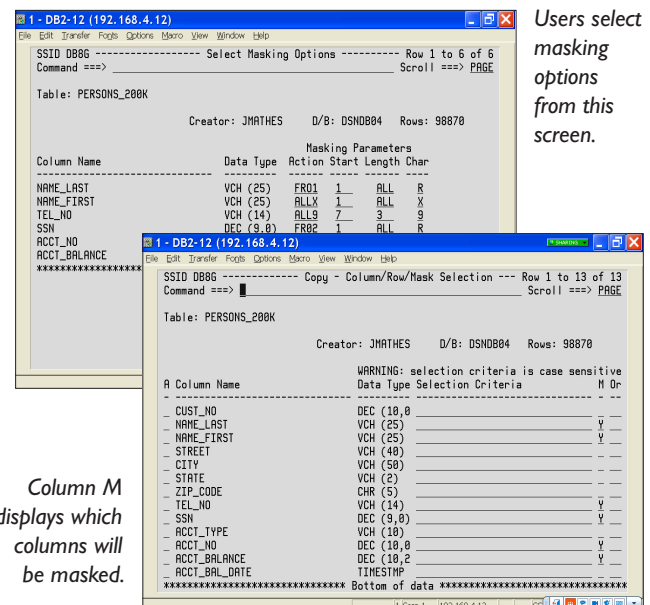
1 - DB2-12 (192.168.4.12)
File Edit Transfer Fonts Options Macro View Window Help

SSID DB8G ------------------ Select Masking Options ---------- Row 1 to 6 of 6
Command ===> Scroll ===> PAGE

Table: PERSONS_200K

Creator: JMATHES D/B: DSNDB04 Rows: 98870

| Column Name | Data Type | Action | Start | Length | Char |
|---|---|---|---|---|---|
| NAME_LAST | VCH (25) | FR01 | 1 | ALL | R |
| NAME_FIRST | VCH (25) | ALLX | 1 | ALL | X |
| TEL_NO | VCH (14) | ALL9 | 7 | 3 | 9 |
| SSN | DEC (9,0) | FR02 | 1 | ALL | R |
| ACCT_NO | | | | | |
| ACCT_BALANCE | | | | | |

Masking Parameters

Users select masking options from this screen.

1 - DB2-12 (192.168.4.12)
File Edit Transfer Fonts Options Macro View Window Help

SSID DB8G ------------ Copy - Column/Row/Mask Selection --- Row 1 to 13 of 13
Command ===> Scroll ===> PAGE

Table: PERSONS_200K

Creator: JMATHES D/B: DSNDB04 Rows: 98870

WARNING: selection criteria is case sensitive

| A | Column Name | Data Type | Selection Criteria | M | Or |
|---|---|---|---|---|---|
| _ | CUST_NO | DEC (10,0 | | | |
| _ | NAME_LAST | VCH (25) | | Y | |
| _ | NAME_FIRST | VCH (25) | | Y | |
| _ | STREET | VCH (40) | | | |
| _ | CITY | VCH (50) | | | |
| _ | STATE | VCH (2) | | | |
| _ | ZIP_CODE | CHR (5) | | | |
| _ | TEL_NO | VCH (14) | | Y | |
| _ | SSN | DEC (9,0) | | Y | |
| _ | ACCT_TYPE | VCH (10) | | | |
| _ | ACCT_NO | DEC (10,0 | | Y | |
| _ | ACCT_BALANCE | DEC (10,2 | | Y | |
| _ | ACCT_BAL_DATE | TIMESTMP | | | |

******************************** Bottom of data ********************************

Column M displays which columns will be masked.